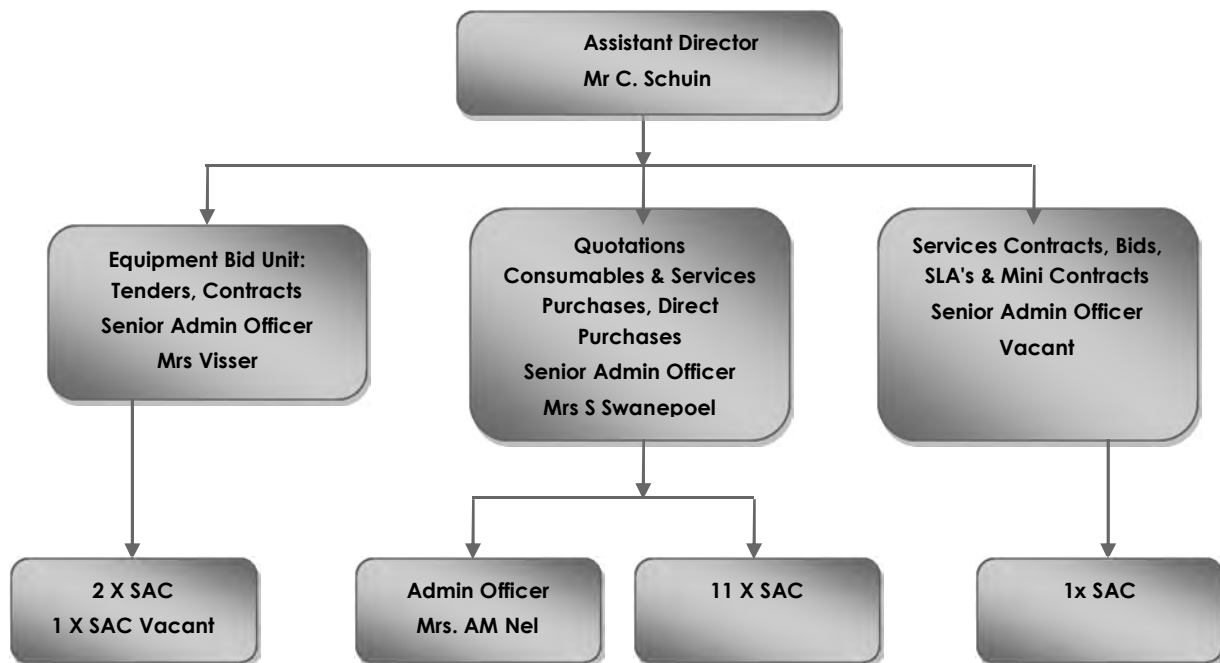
Assistant Director
Mr C. Schuin

Equipment Bid Unit:
Tenders, Contracts
Senior Admin Officer
Mrs Visser

Quotations
Consumables & Services
Purchases, Direct
Purchases
Senior Admin Officer
Mrs S Swanepoel

Services Contracts, Bids,
SLA's & Mini Contracts
Senior Admin Officer
Vacant

2 X SAC
1 X SAC Vacant

Admin Officer
Mrs. AM Nel

11 X SAC

1x SAC